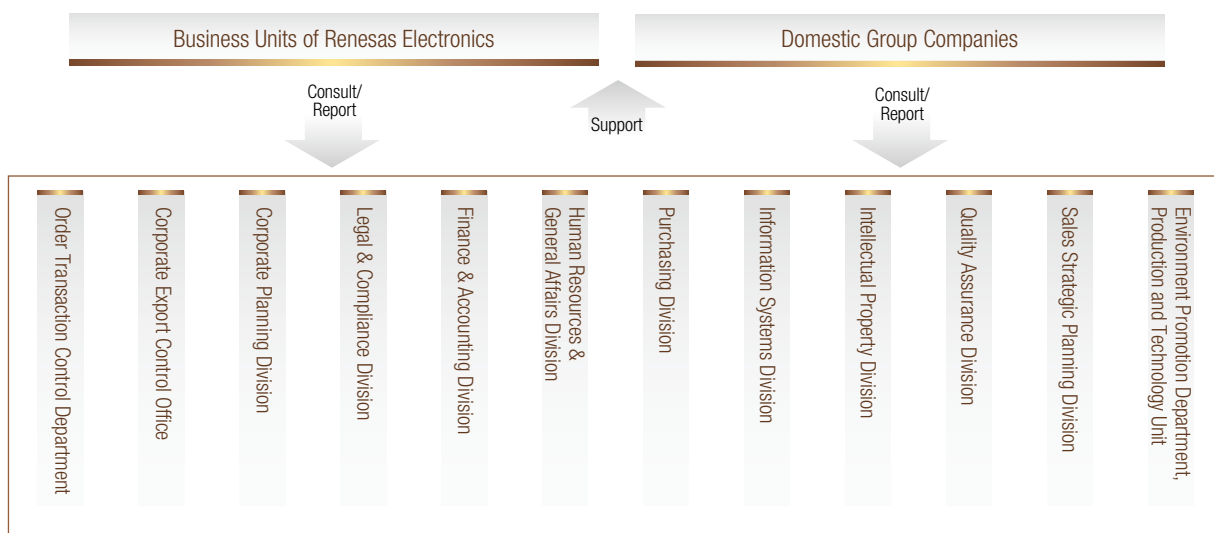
Business Units of Renesas Electronics

Domestic Group Companies

Consult/
Report

Support

Consult/
Report

Order Transaction Control Department

Corporate Export Control Office

Corporate Planning Division

Legal & Compliance Division

Finance & Accounting Division

Human Resources & General Affairs Division

Purchasing Division

Information Systems Division

Intellectual Property Division

Quality Assurance Division

Sales Strategic Planning Division

Environment Promotion Department, Production and Technology Unit